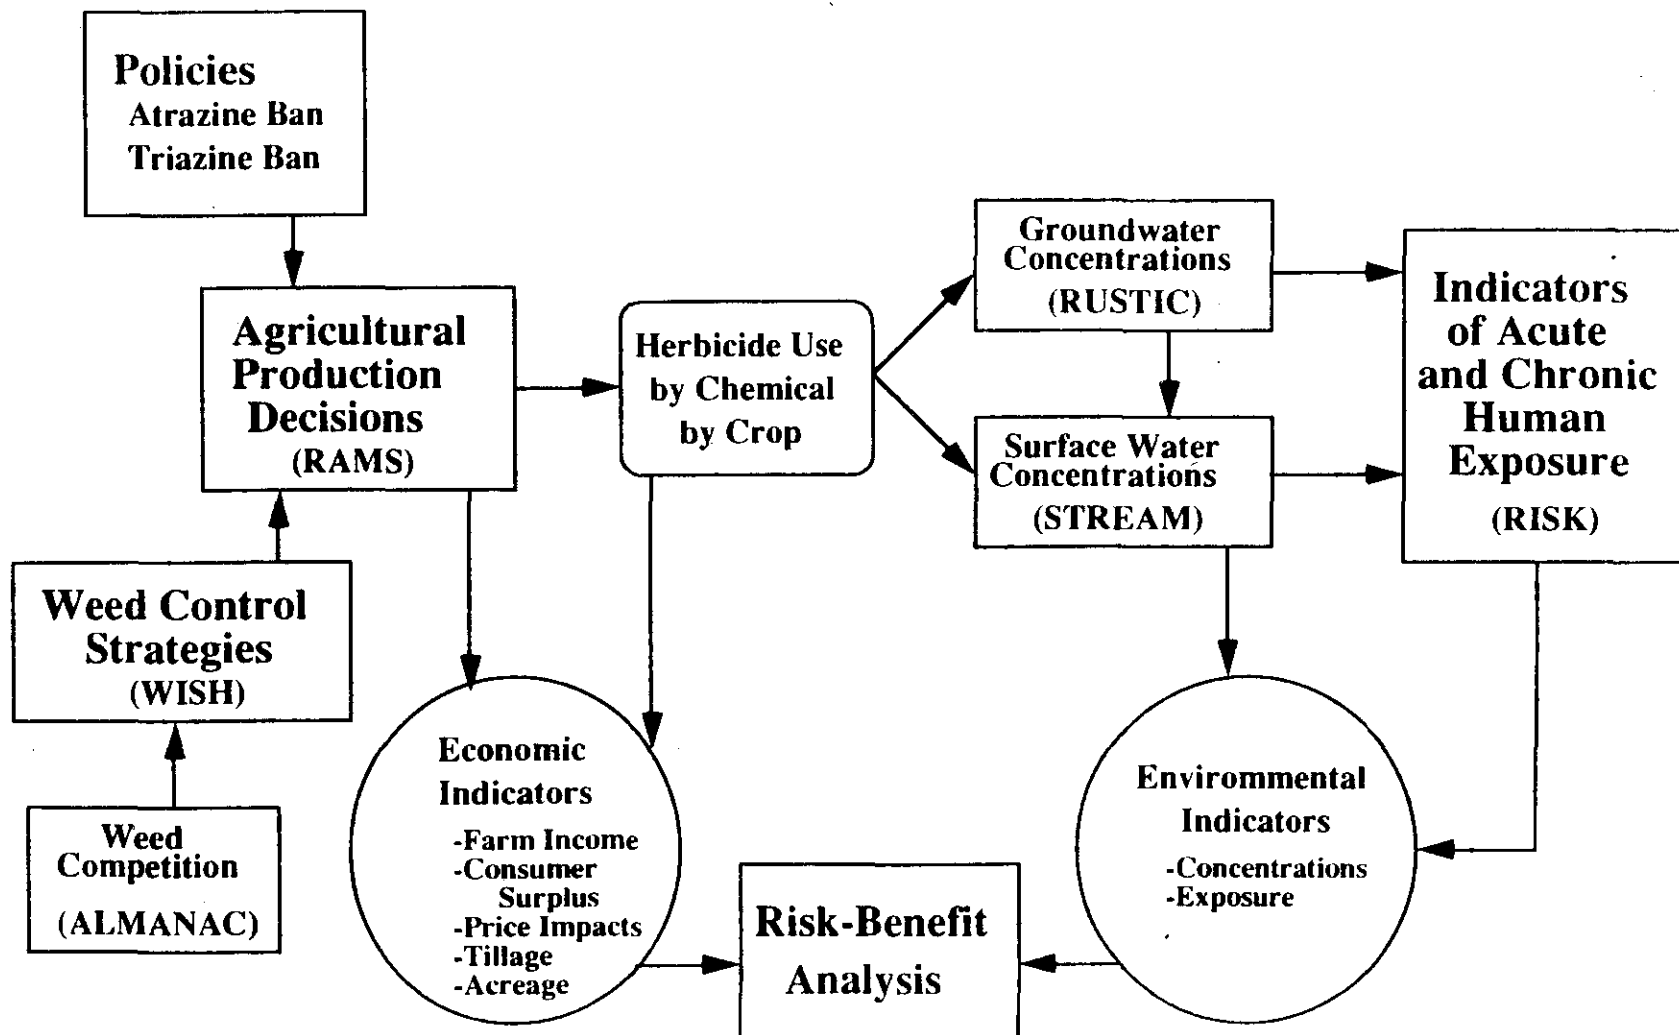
Policies
Atrazine Ban
Triazine Ban

Agricultural Production Decisions
(RAMS)

Weed Control Strategies
(WISH)

Weed Competition
(ALMANAC)

Herbicide Use by Chemical by Crop

Groundwater Concentrations
(RUSTIC)

Surface Water Concentrations
(STREAM)

Indicators of Acute and Chronic Human Exposure
(RISK)

Economic Indicators
-Farm Income
-Consumer Surplus
-Price Impacts
-Tillage
-Acreage

Risk-Benefit Analysis

Envirommental Indicators
-Concentrations
-Exposure